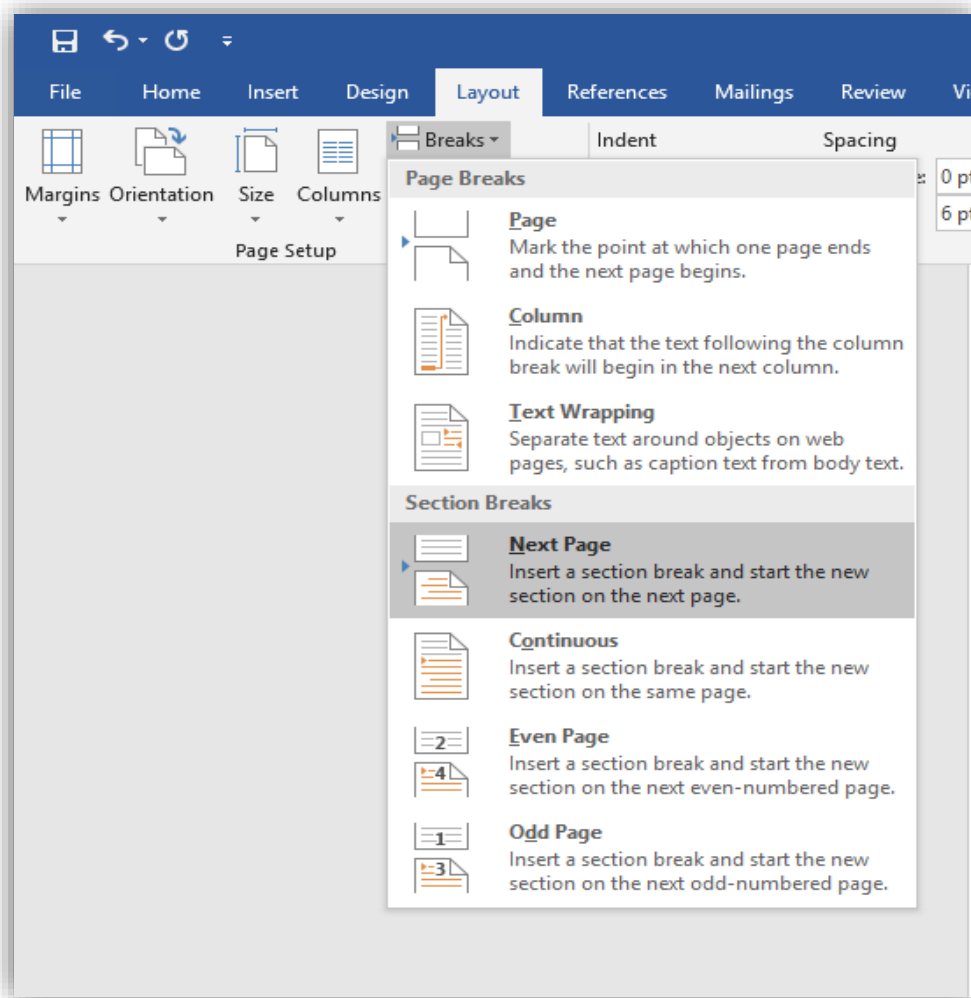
File Home Insert Design Layout References Mailings Review Vi

Margins Orientation Size Columns
Page Setup

Breaks

Indent

Spacing

0 pt
6 pt

Page Breaks

Page
Mark the point at which one page ends and the next page begins.

Column
Indicate that the text following the column break will begin in the next column.

Text Wrapping
Separate text around objects on web pages, such as caption text from body text.

Section Breaks

Next Page
Insert a section break and start the new section on the next page.

Continuous
Insert a section break and start the new section on the same page.

2
4
Even Page
Insert a section break and start the new section on the next even-numbered page.

1
3
Odd Page
Insert a section break and start the new section on the next odd-numbered page.